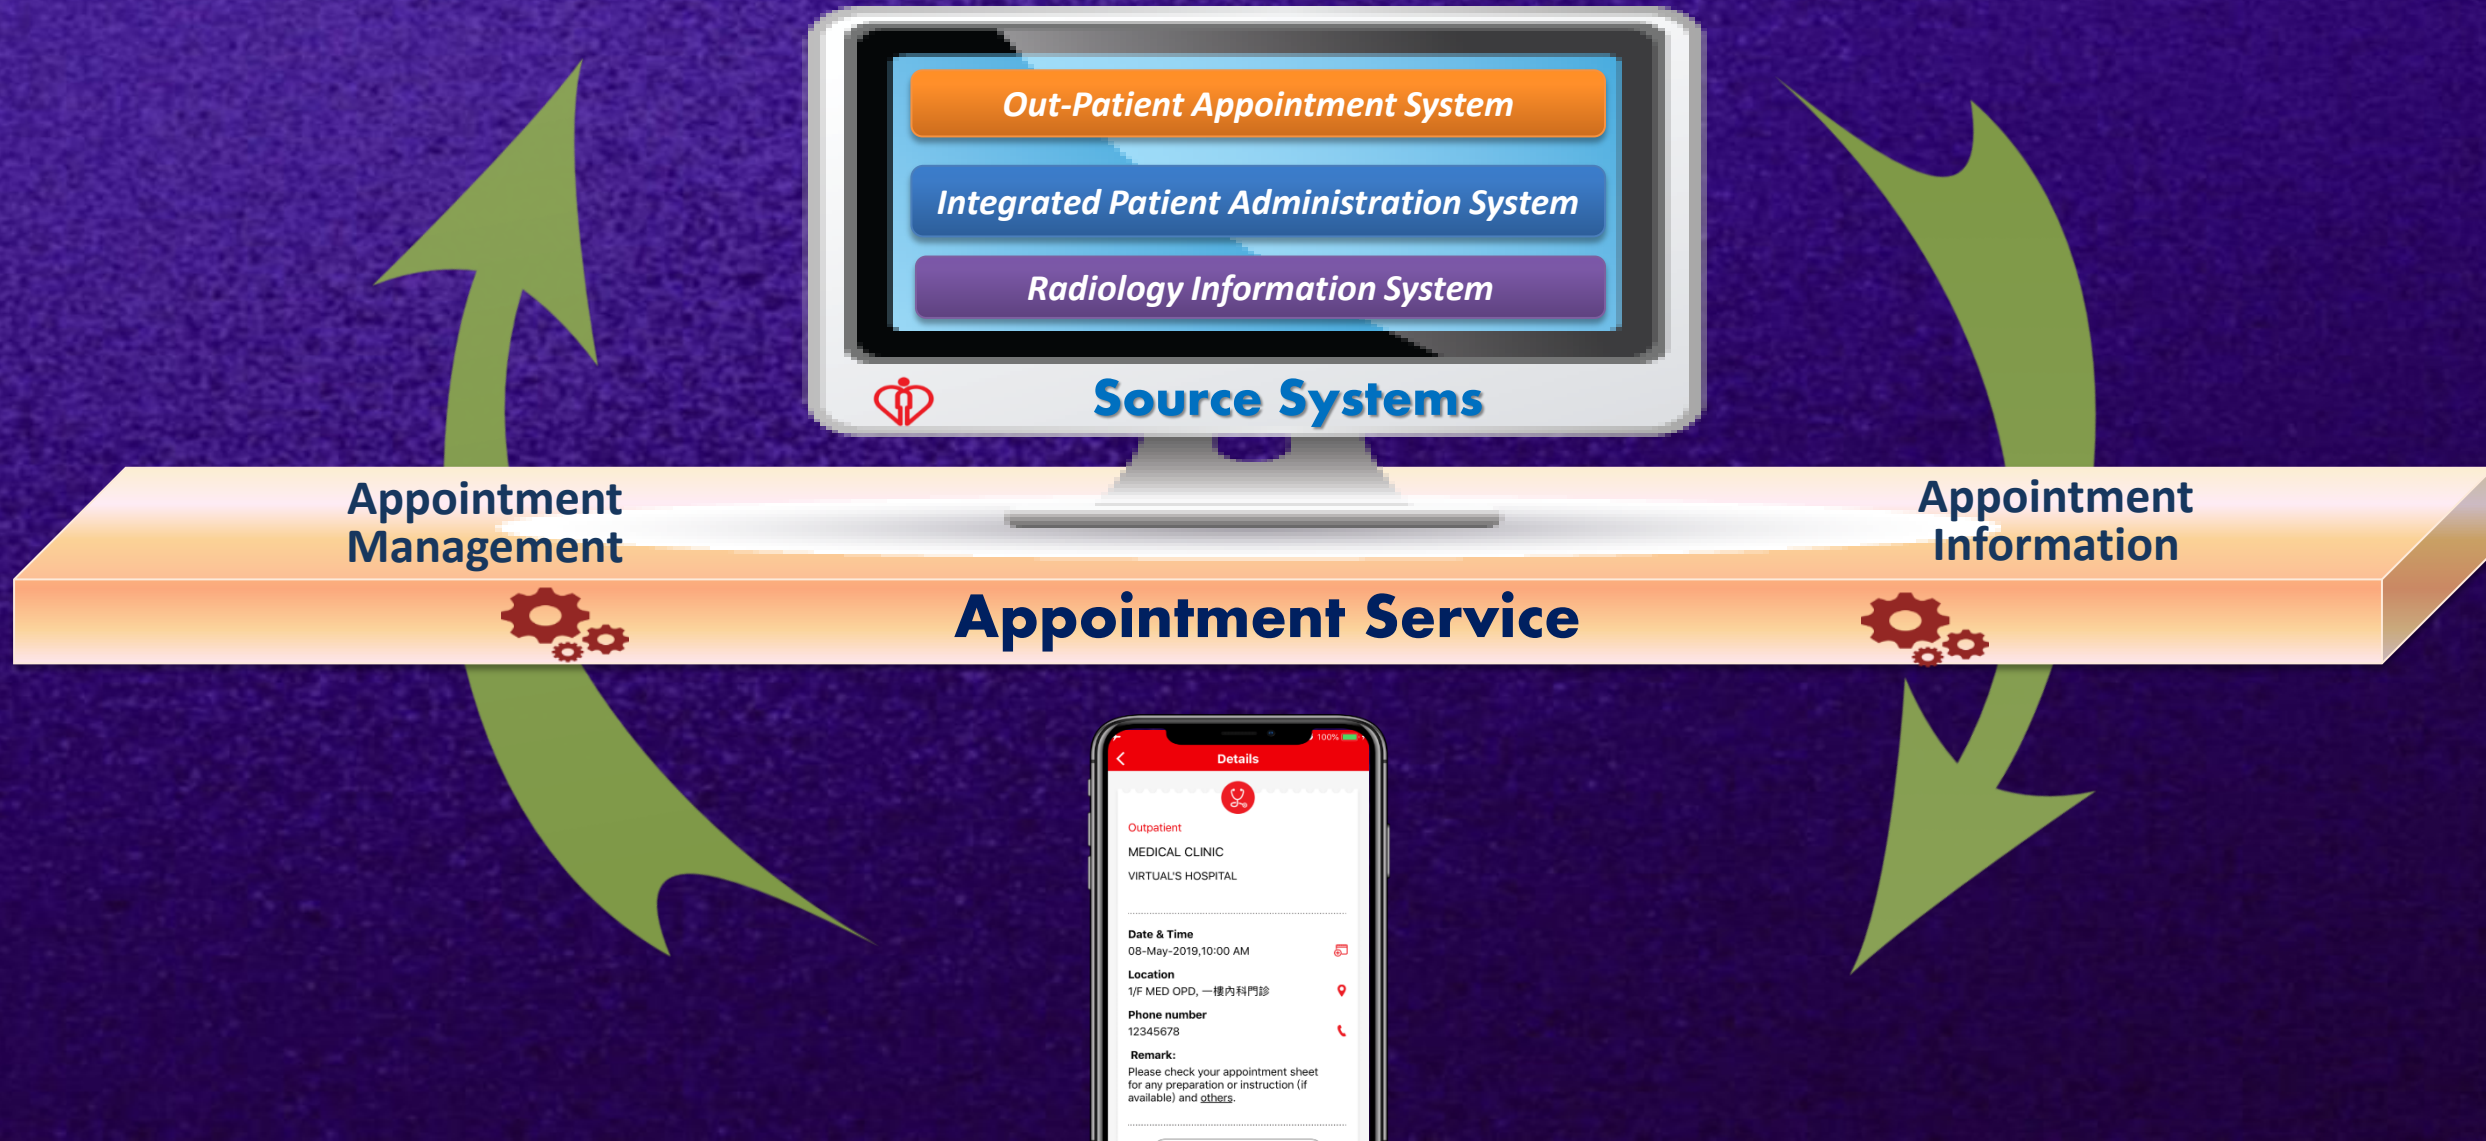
Out-Patient Appointment System

Integrated Patient Administration System

Radiology Information System

Source Systems

Appointment Management

Appointment Information

Appointment Service

100%

Details

Outpatient

MEDICAL CLINIC

VIRTUAL'S HOSPITAL

Date & Time
08-May-2019,10:00 AM

Location
1/F MED OPD, 一樓內科門診

Phone number
12345678

Remark:
Please check your appointment sheet for any preparation or instruction (if available) and others.